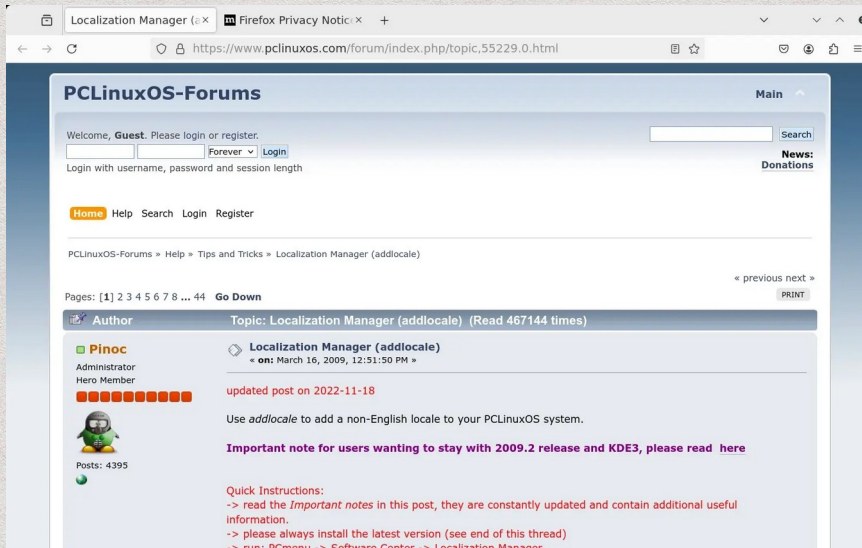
Localization Manager (a ×   Firefox Privacy Notic ×   +

https://www.pclinuxos.com/forum/index.php/topic,55229.0.html

PCLinuxOS-Forums

Main

Welcome, Guest. Please login or register.

Forever   Login

Login with username, password and session length

Search

News:
Donations

Home   Help   Search   Login   Register

PCLinuxOS-Forums » Help » Tips and Tricks » Localization Manager (addlocale)

« previous next »

Pages: [1] 2 3 4 5 6 7 8 ... 44   Go Down

PRINT

Author   Topic: Localization Manager (addlocale) (Read 467144 times)

Pinoc

Administrator
Hero Member

Posts: 4395

Localization Manager (addlocale)
« on: March 16, 2009, 12:51:50 PM »

updated post on 2022-11-18

Use addlocale to add a non-English locale to your PCLinuxOS system.

Important note for users wanting to stay with 2009.2 release and KDE3, please read here

Quick Instructions:
-> read the Important notes in this post, they are constantly updated and contain additional useful information.
-> please always install the latest version (see end of this thread)
-> run: PCmenu -> Software Center -> Localization Manager